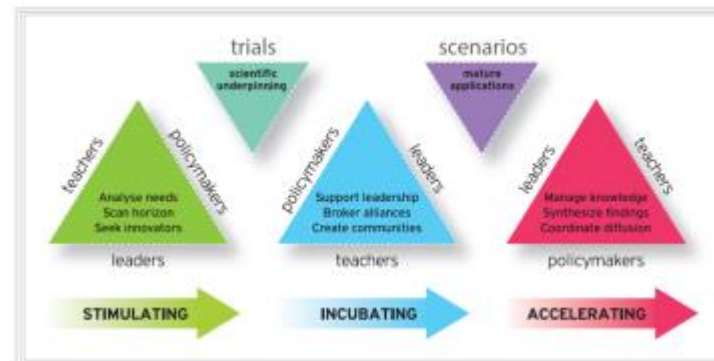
trials

scientific underpinning

scenarios

mature applications

teachers

policymakers

Analyse needs
Scan horizon
Seek innovators

leaders

policymakers

leaders

Support leadership
Broker alliances
Create communities

teachers

leaders

teachers

Manage knowledge
Synthesize findings
Coordinate diffusion

policymakers

STIMULATING

INCUBATING

ACCELERATING